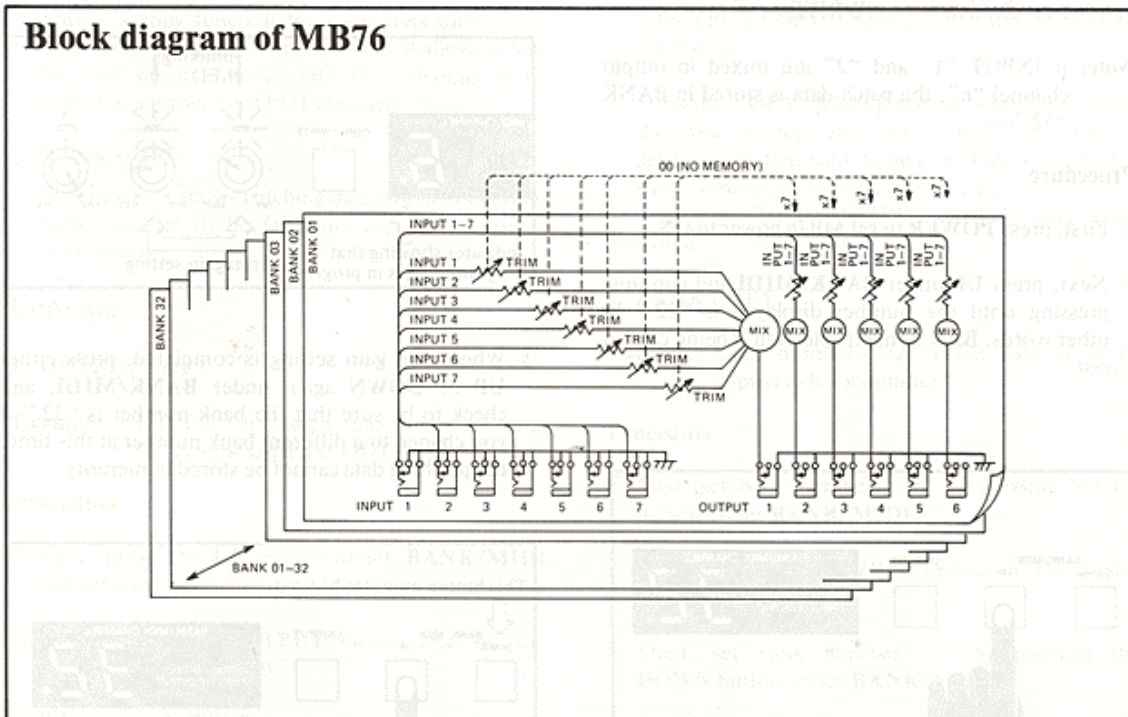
Block diagram of MB76

00 (NO MEMORY)

x7 x7 x7 x7 x7

INPUT 1–7

BANK 01
BANK 02
BANK 03
BANK 32

INPUT 1 TRIM
INPUT 2 TRIM
INPUT 3 TRIM
INPUT 4 TRIM
INPUT 5 TRIM
INPUT 6 TRIM
INPUT 7 TRIM

IN PUT 1–7
IN PUT 1–7
IN PUT 1–7
IN PUT 1–7
IN PUT 1–7

MIX
MIX
MIX
MIX
MIX
MIX

INPUT 1 2 3 4 5 6 7

OUTPUT 1 2 3 4 5 6

BANK 01–32

Note: If INPUT "1" and "2" are mixed in output channel "n", the patch data is stored in BANK

Procedure

First, press POWER and MIDI power to ON.

Next, press UP or DOWN under BANK/MIDI and continue pressing until the number display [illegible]. In other words, BANK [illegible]

When the gain setting is completed, press either UP or DOWN again under BANK/MIDI, and check to be sure that the bank number is "32". If you change to a different bank number at this time, the patch data cannot be stored in memory.